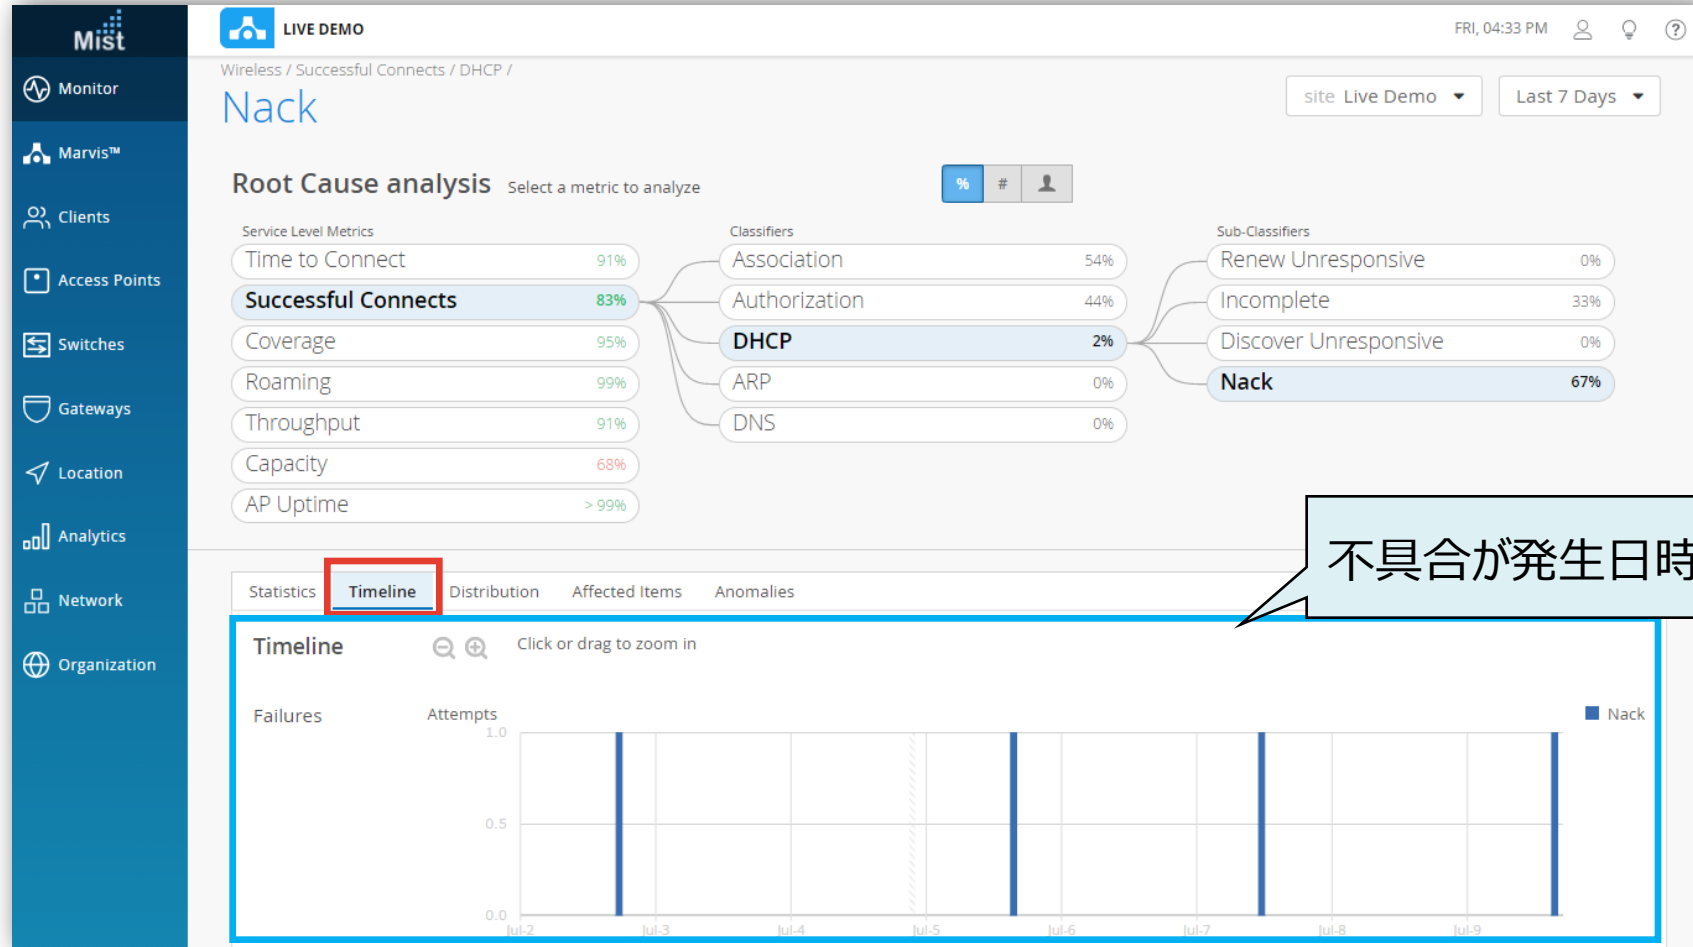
Mist

Monitor

Marvis™

Clients

Access Points

Switches

Gateways

Location

Analytics

Network

Organization

LIVE DEMO

FRI, 04:33 PM

Wireless / Successful Connects / DHCP /

Nack

site Live Demo

Last 7 Days

Root Cause analysis Select a metric to analyze

%
#

Service Level Metrics

| | |
|---|---|
| Time to Connect | 91% |
| Successful Connects | 83% |
| Coverage | 95% |
| Roaming | 99% |
| Throughput | 91% |
| Capacity | 68% |
| AP Uptime | > 99% |

Classifiers

| | |
|---|---|
| Association | 54% |
| Authorization | 44% |
| DHCP | 2% |
| ARP | 0% |
| DNS | 0% |

Sub-Classifiers

| | |
|---|---|
| Renew Unresponsive | 0% |
| Incomplete | 33% |
| Discover Unresponsive | 0% |
| Nack | 67% |

不具合が発生日時

Statistics Timeline Distribution Affected Items Anomalies

Timeline

Click or drag to zoom in

Failures

Attempts

Nack

1.0
0.5
0.0

Jul-2 Jul-3 Jul-4 Jul-5 Jul-6 Jul-7 Jul-8 Jul-9